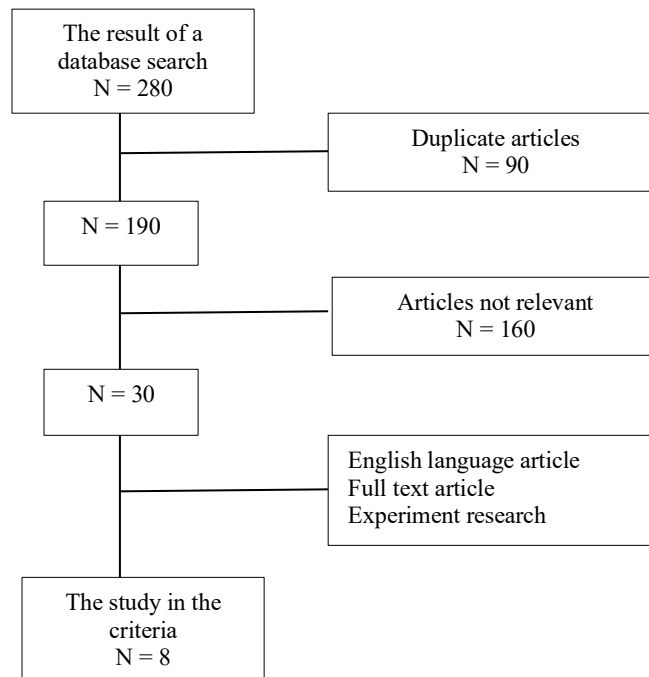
The result of a database search
N = 280

Duplicate articles
N = 90

N = 190

Articles not relevant
N = 160

N = 30

English language article
Full text article
Experiment research

The study in the criteria
N = 8